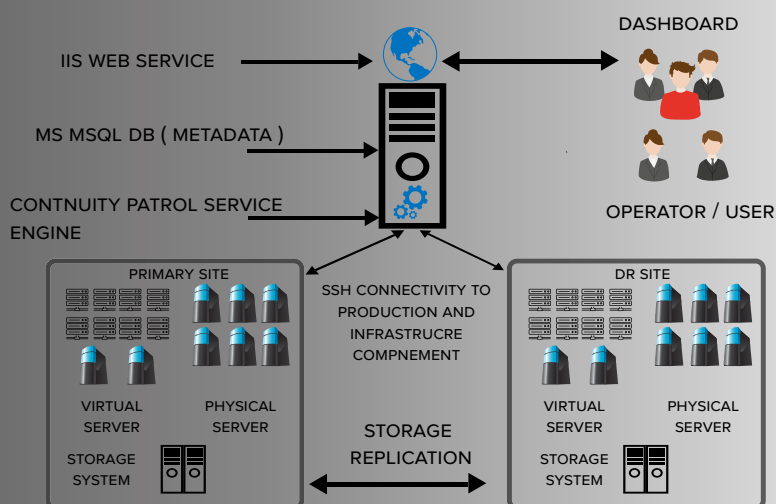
IIS WEB SERVICE

DASHBOARD

MS MSQL DB ( METADATA )

CONTNUITY PATROL SERVICE ENGINE

OPERATOR / USER

PRIMARY SITE

VIRTUAL SERVER

PHYSICAL SERVER

STORAGE SYSTEM

SSH CONNECTIVITY TO PRODUCTION AND INFRASTRUCRE COMPNEMENT

STORAGE REPLICATION

DR SITE

VIRTUAL SERVER

PHYSICAL SERVER

STORAGE SYSTEM